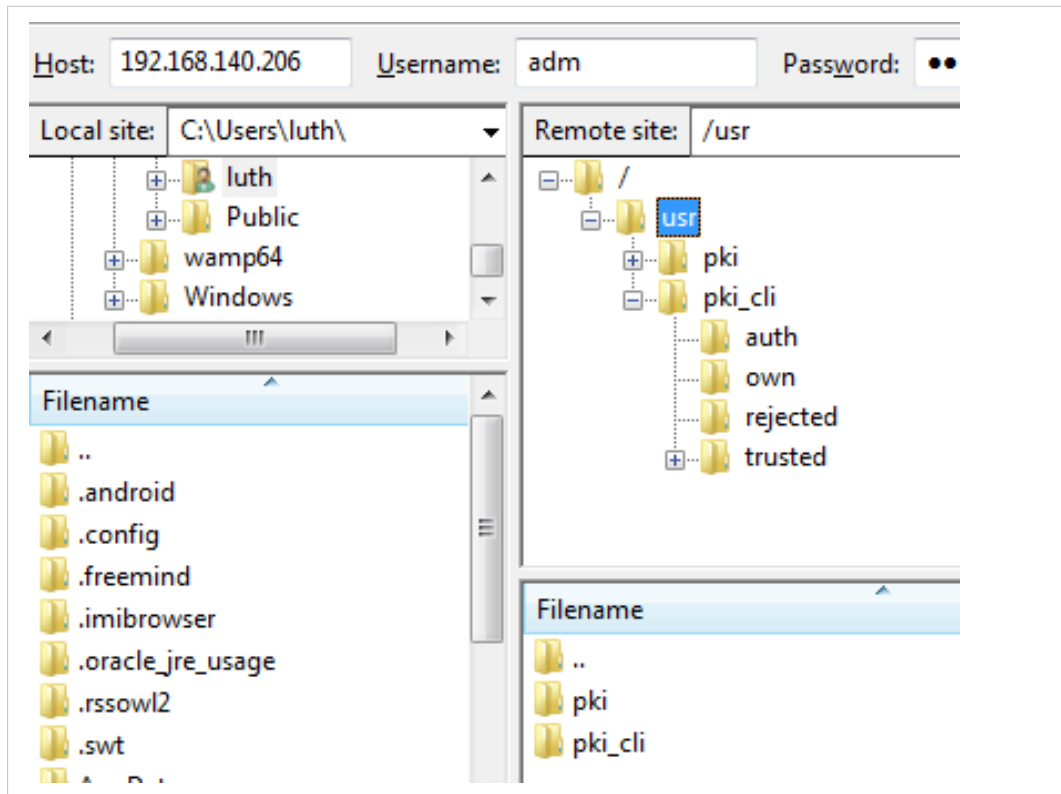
Host: 192.168.140.206 Username: adm Password: ••

Local site: C:\Users\luth\

luth
Public
wamp64
Windows

Filename
..
.android
.config
.freemind
.imibrowser
.oracle_jre_usage
.rssowl2
.swt
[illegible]

Remote site: /usr

/
usr
pki
pki_cli
auth
own
rejected
trusted

Filename
..
pki
pki_cli